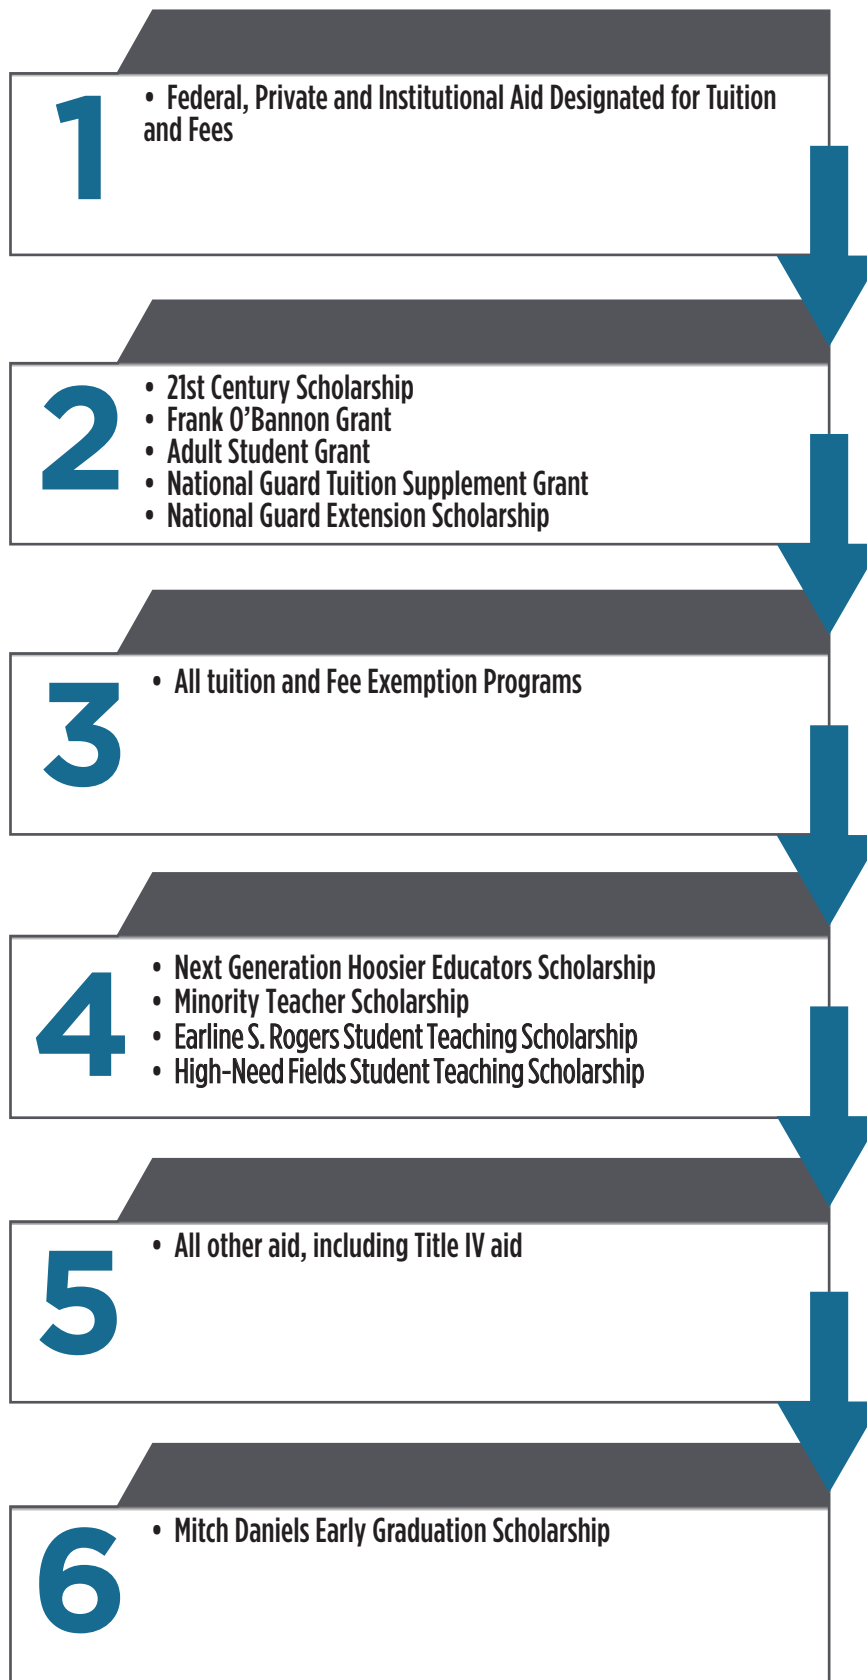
1

• Federal, Private and Institutional Aid Designated for Tuition and Fees

2

• 21st Century Scholarship
• Frank O'Bannon Grant
• Adult Student Grant
• National Guard Tuition Supplement Grant
• National Guard Extension Scholarship

3

• All tuition and Fee Exemption Programs

4

• Next Generation Hoosier Educators Scholarship
• Minority Teacher Scholarship
• Earline S. Rogers Student Teaching Scholarship
• High-Need Fields Student Teaching Scholarship

5

• All other aid, including Title IV aid

6

• Mitch Daniels Early Graduation Scholarship